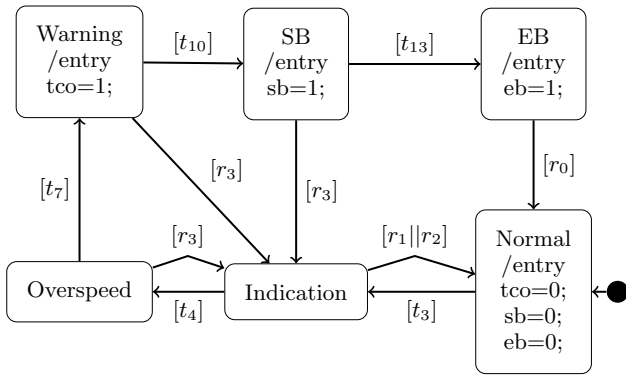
Warning
/entry
tco=1;

$[t_{10}]$

SB
/entry
sb=1;

$[t_{13}]$

EB
/entry
eb=1;

$[r_3]$

$[t_7]$

$[r_3]$

$[r_0]$

$[r_3]$

$[r_1||r_2]$

Normal
/entry
tco=0;
sb=0;
eb=0;

Overspeed

Indication

$[t_4]$

$[t_3]$